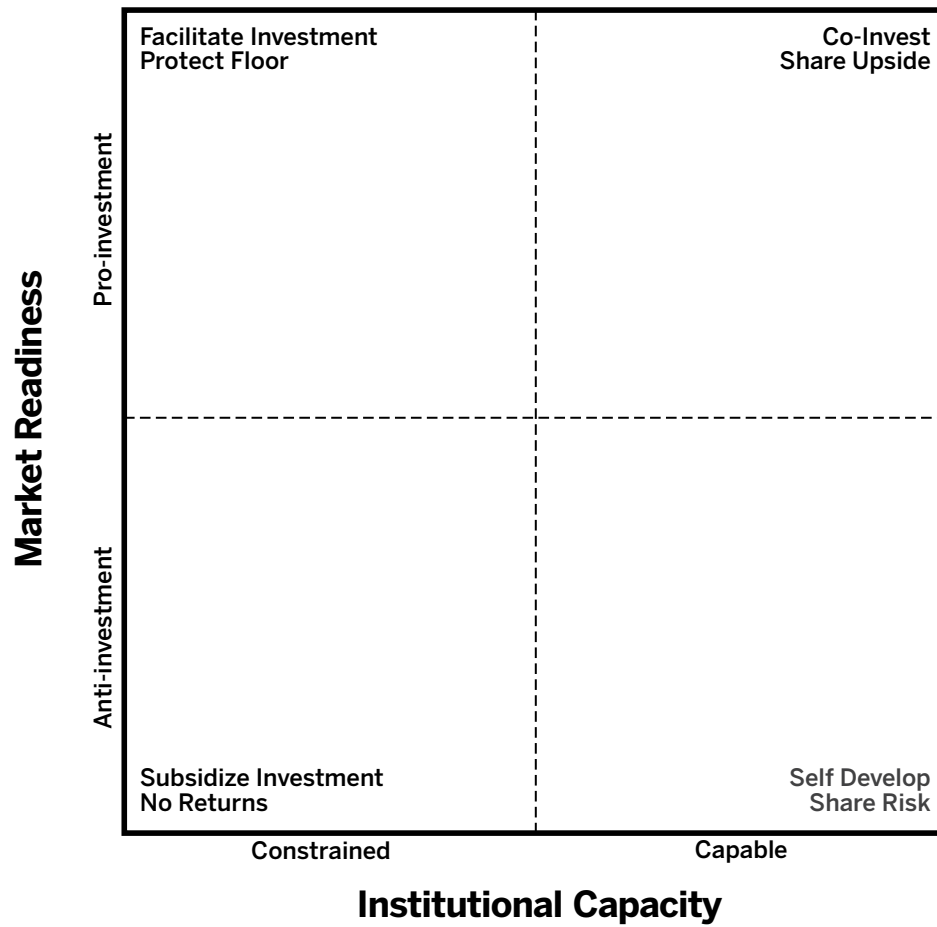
Market Readiness

Pro-investment

Anti-investment

Facilitate Investment
Protect Floor

Co-Invest
Share Upside

Subsidize Investment
No Returns

Self Develop
Share Risk

Constrained

Capable

Institutional Capacity